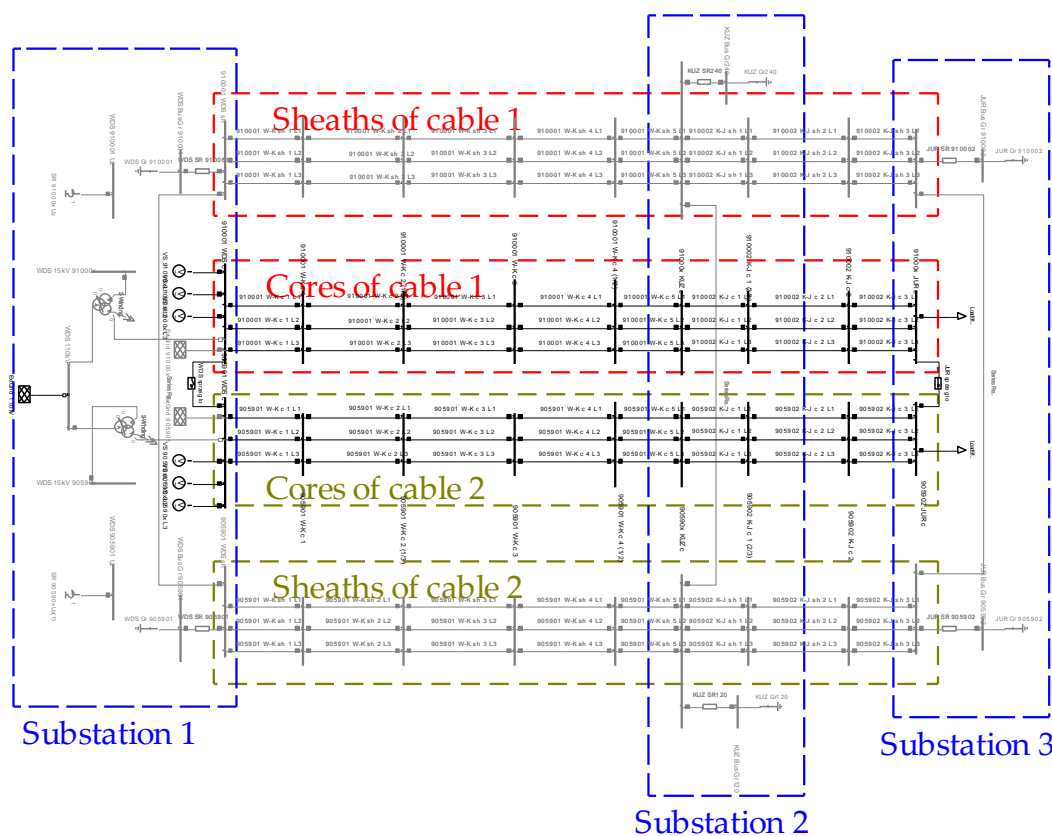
Sheaths of cable 1

Cores of cable 1

Cores of cable 2

Sheaths of cable 2

Substation 1

Substation 2

Substation 3

KUZ SR240

KUZ Gr240

JUR SR 910002

JUR Gr 910002

WDS SR 910001

WDS Gr 910001

WDS SR 905901

WDS Gr 905901

JUR SR 905902

JUR Gr 905902

KUZ SR120

KUZ Gr120

WDS 15kV 91000

WDS 15kV 9059

910001 W-K sh 1 L1

910001 W-K sh 2 L1

910001 W-K sh 3 L1

910001 W-K sh 4 L1

910001 W-K sh 5 L1

910002 K-J sh 1 L1

910002 K-J sh 2 L1

910002 K-J sh 3 L1

910001 W-K c 1 L1

910001 W-K c 2 L1

910001 W-K c 3 L1

910001 W-K c 4 L1

910001 W-K c 5 L1

910002 K-J c 1 L1

910002 K-J c 2 L1

910002 K-J c 3 L1

905901 W-K c 1 L1

905901 W-K c 2 L1

905901 W-K c 3 L1

905901 W-K c 4 L1

905901 W-K c 5 L1

905902 K-J c 1 L1

905902 K-J c 2 L1

905902 K-J c 3 L1

905901 W-K sh 1 L1

905901 W-K sh 2 L1

905901 W-K sh 3 L1

905901 W-K sh 4 L1

905901 W-K sh 5 L1

905902 K-J sh 1 L1

905902 K-J sh 2 L1

905902 K-J sh 3 L1

Load